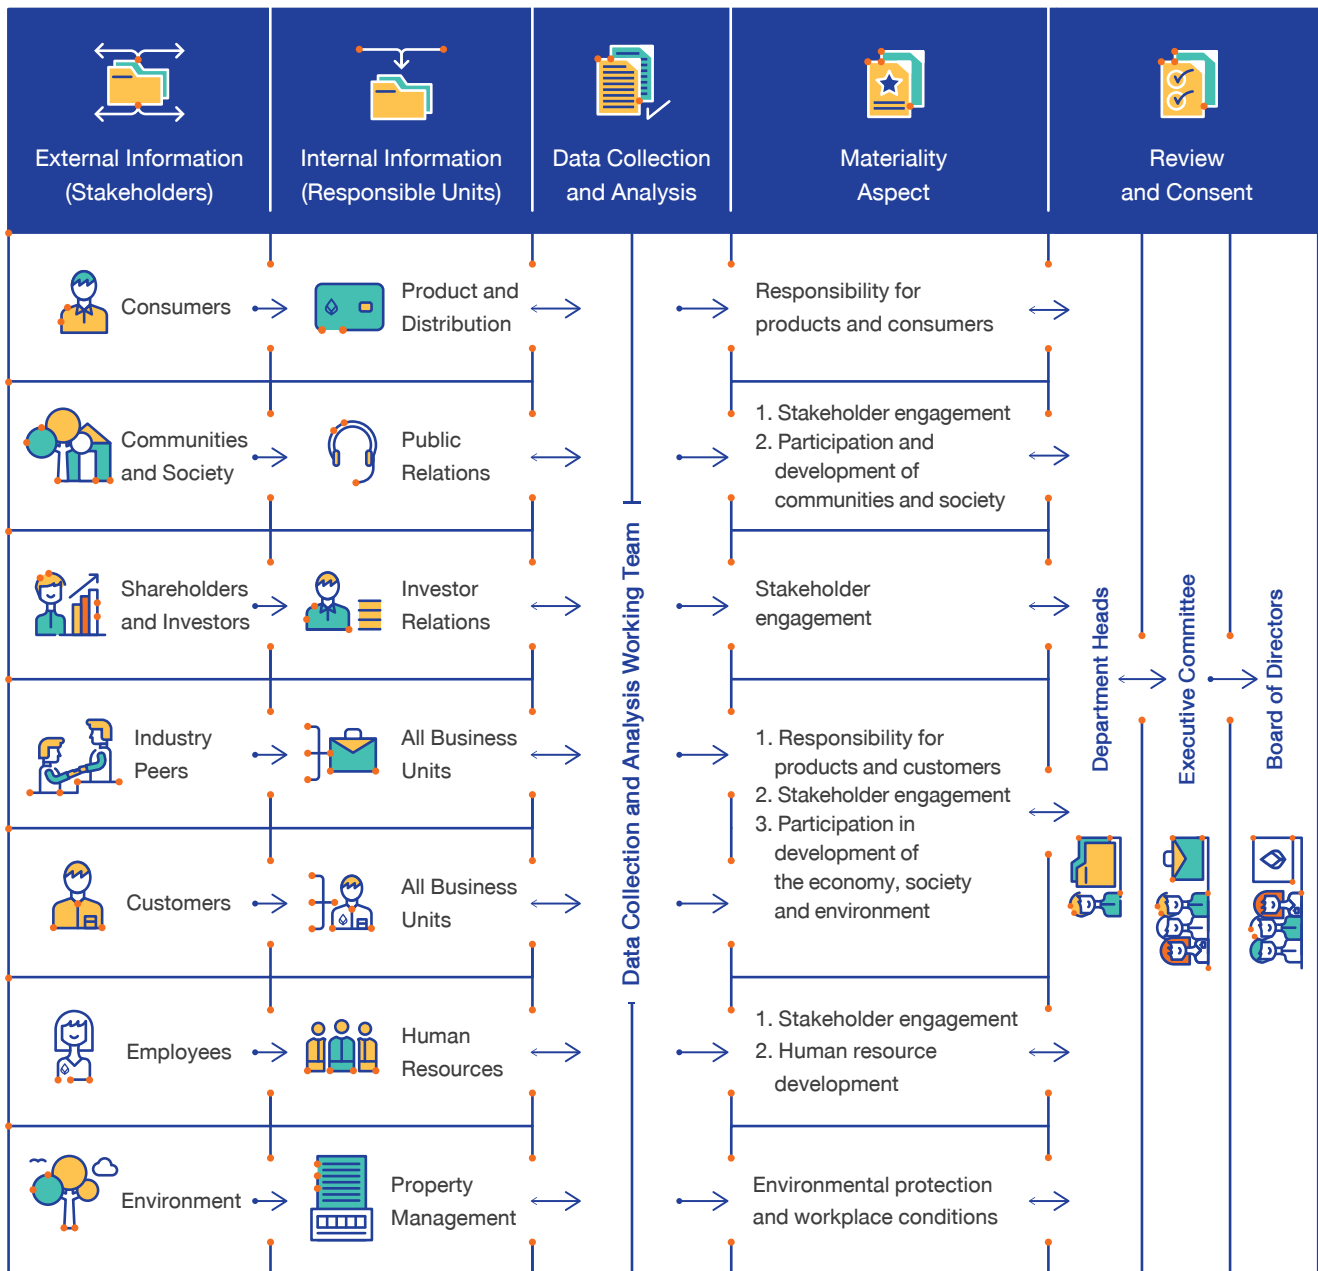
External Information (Stakeholders)

Internal Information (Responsible Units)

Data Collection and Analysis

Materiality Aspect

Review and Consent

Consumers

Product and Distribution

Responsibility for products and consumers

Communities and Society

Public Relations

1. Stakeholder engagement
2. Participation and development of communities and society

Shareholders and Investors

Investor Relations

Stakeholder engagement

Industry Peers

All Business Units

1. Responsibility for products and customers
2. Stakeholder engagement
3. Participation in development of the economy, society and environment

Customers

All Business Units

Employees

Human Resources

1. Stakeholder engagement
2. Human resource development

Environment

Property Management

Environmental protection and workplace conditions

Data Collection and Analysis Working Team

Department Heads

Executive Committee

Board of Directors